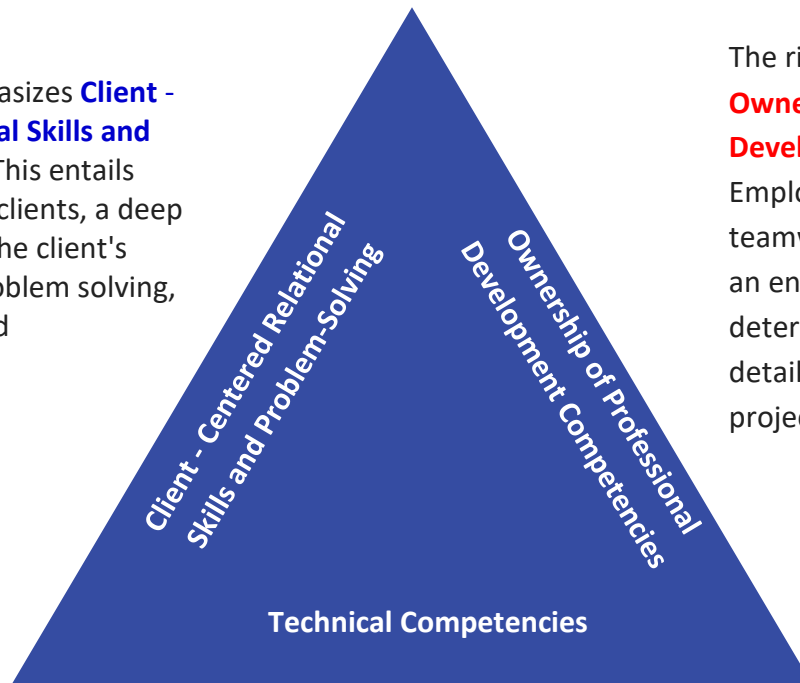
asizes **Client** -
al Skills and
This entails
clients, a deep
he client's
blem solving,
d

Client - Centered Relational Skills and Problem-Solving

Ownership of Professional Development Competencies

Technical Competencies

The ri
Owne
Devel
Emplo
teamv
an en
deter
detail
projec